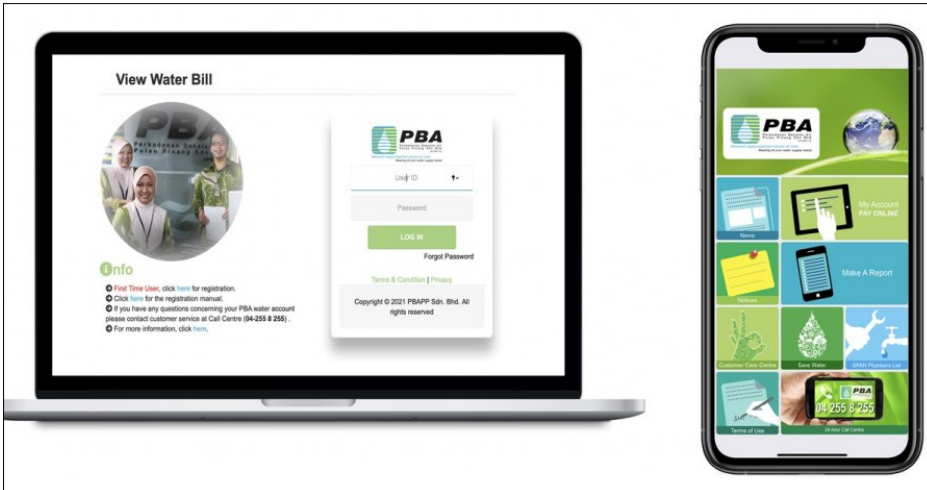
View Water Bill

PBA

Info

First Time User, click here for registration.
Click here for the registration manual.
If you have any questions concerning your PBA water account please contact customer service at Call Centre (04-255 8 255) .
For more information, click here.

PBA

User ID

Password

LOG IN

Forgot Password

Terms & Condition | Privacy

Copyright © 2021 PBAPP Sdn. Bhd. All rights reserved

PBA

News

My Account
PAY ONLINE

Make A Report

Notices

Customer Care Centre

Save Water

SPAN Plumbers List

Terms of Use

PBA
04 255 8 255

24-hour Call Centre